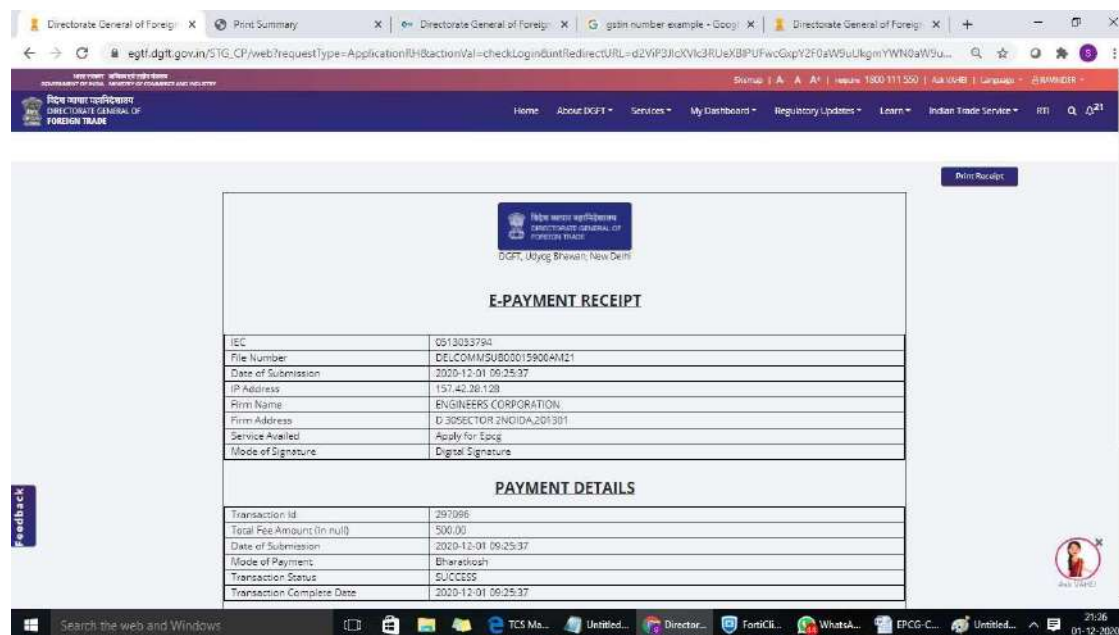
Directorate General of Foreign × | Print Summary × | Directorate General of Foreign × | gstin number example - Googl × | Directorate General of Foreign × | +

egtf.dgft.gov.in/STG_CP/web?requestType=ApplicationRH&actionVal=checkLogin&intRedirectURL=d2ViP3JlcXVlc3RUeXBlPUFwcGxpY2F0aW9uUkgmYWN0aW9u...

भारत सरकार वाणिज्य एवं उद्योग मंत्रालय GOVERNMENT OF INDIA MINISTRY OF COMMERCE AND INDUSTRY

Sitemap | A- A A+ | Helpline 1800 111 550 | Ask DGFT | Language | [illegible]

विदेश व्यापार महानिदेशालय DIRECTORATE GENERAL OF FOREIGN TRADE

Home | About DGFT | Services | My Dashboard | Regulatory Updates | Learn | Indian Trade Service | RTI

Print Receipt

विदेश व्यापार महानिदेशालय DIRECTORATE GENERAL OF FOREIGN TRADE

DGFT, Udyog Bhawan, New Delhi

E-PAYMENT RECEIPT

| | |
|---|---|
| IEC | 0513033794 |
| File Number | DELCOMMSUB00015900AM21 |
| Date of Submission | 2020-12-01 09:25:37 |
| IP Address | 157.42.28.128 |
| Firm Name | ENGINEERS CORPORATION |
| Firm Address | D 305ECTOR 2NOIDA,201301 |
| Service Availed | Apply for Epcg |
| Mode of Signature | Digital Signature |

PAYMENT DETAILS

| | |
|---|---|
| Transaction Id | 297096 |
| Total Fee Amount (In null) | 500.00 |
| Date of Submission | 2020-12-01 09:25:37 |
| Mode of Payment | Bharatkosh |
| Transaction Status | SUCCESS |
| Transaction Complete Date | 2020-12-01 09:25:37 |

Feedback

Search the web and Windows | TCS Ma... | Untitled... | Director... | FortiCli... | WhatsA... | EPCG-C... | Untitled... | 21:26 01-12-2020